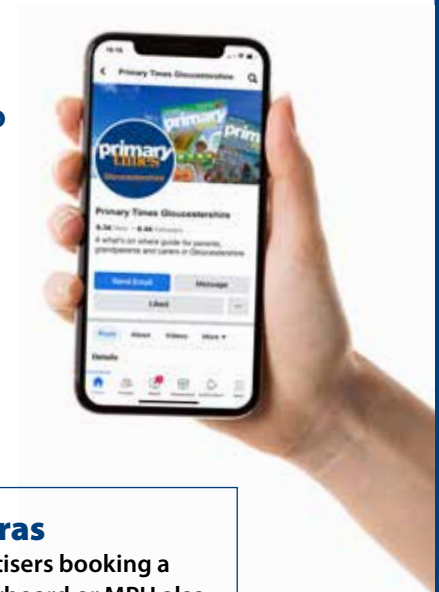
Primary Times Gloucestershire

primary times Gloucestershire

primary

prim

Primary Times Gloucestershire

A what's on where guide for parents, grandparents and carers in Gloucestershire

Send Email

Message

Liked

...

Posts

About

Videos

More

Details

ras

tisers booking a